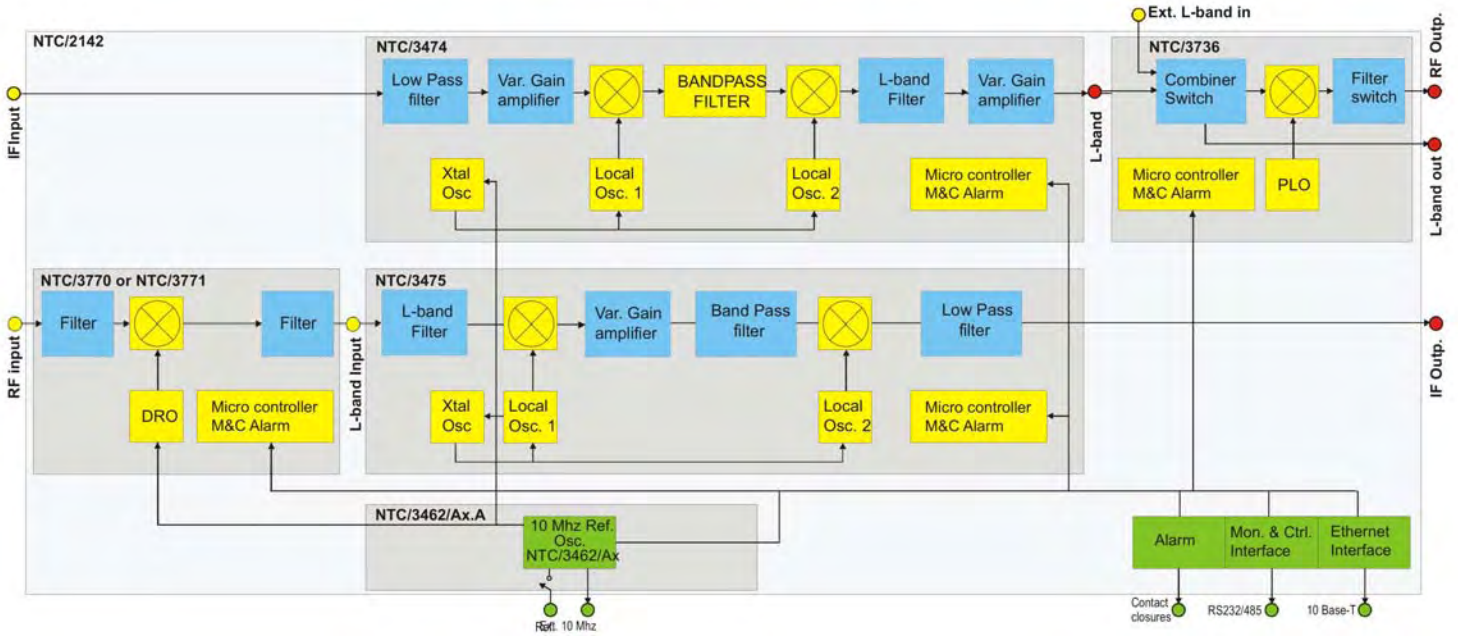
Ext. L-band in

NTC/2142

NTC/3474

NTC/3736

RF Outp.

IFInput

Low Pass filter

Var. Gain amplifier

BANDPASS FILTER

L-band Filter

Var. Gain amplifier

L-band

Combiner Switch

Filter switch

Xtal Osc

Local Osc. 1

Local Osc. 2

Micro controller M&C Alarm

Micro controller M&C Alarm

PLO

L-band out

NTC/3770 or NTC/3771

NTC/3475

RF input

Filter

Filter

L-band Input

L-band Filter

Var. Gain amplifier

Band Pass filter

Low Pass filter

IF Outp.

DRO

Micro controller M&C Alarm

Xtal Osc

Local Osc. 1

Local Osc. 2

Micro controller M&C Alarm

NTC/3462/Ax.A

10 Mhz Ref. Osc. NTC/3462/Ax

Alarm

Mon. & Ctrl. Interface

Ethernet Interface

Ref. Ext. 10 Mhz

Contact closures

RS232/485

10 Base-T